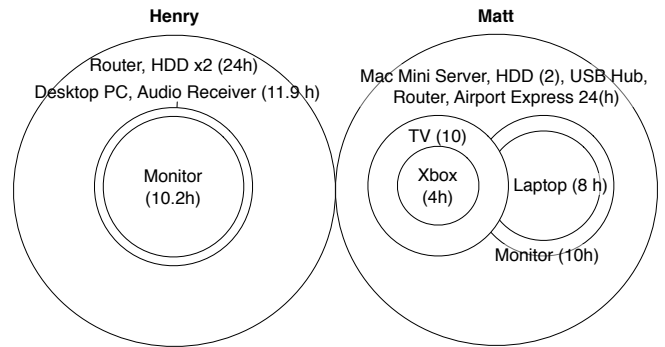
Henry

Router, HDD x2 (24h)

Desktop PC, Audio Receiver (11.9 h)

Monitor (10.2h)

Matt

Mac Mini Server, HDD (2), USB Hub, Router, Airport Express 24(h)

TV (10)

Xbox (4h)

Laptop (8 h)

Monitor (10h)